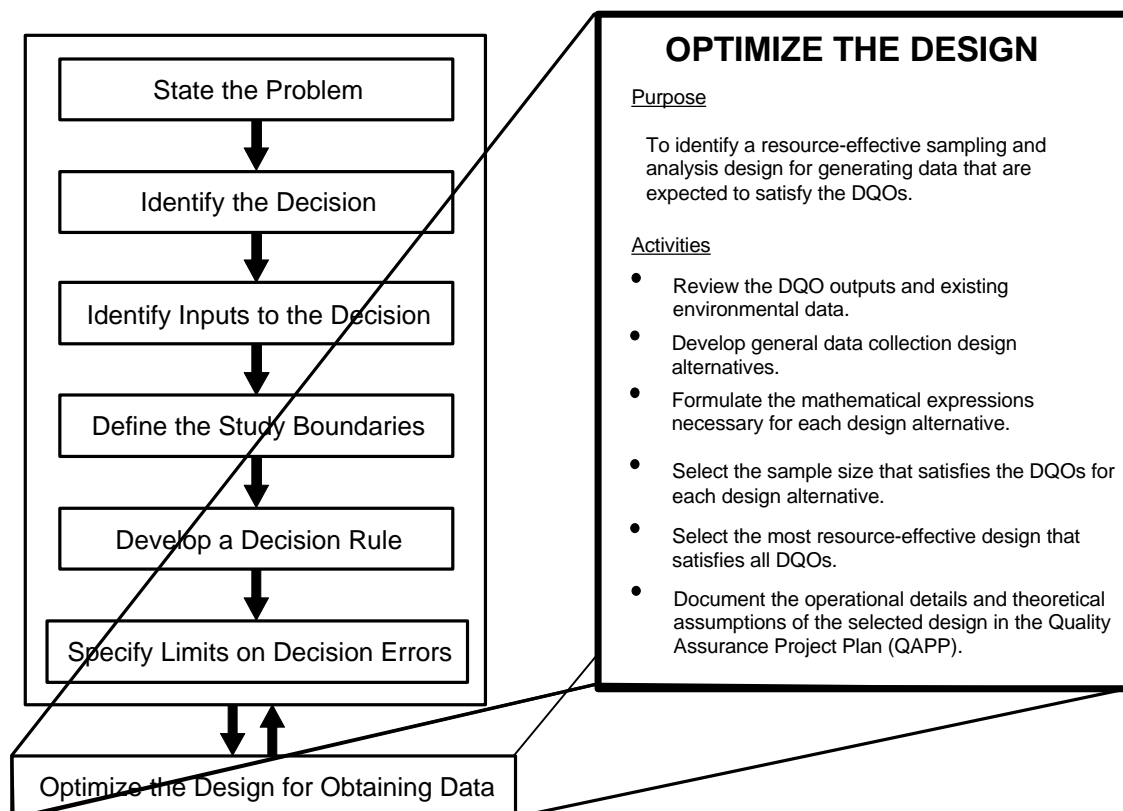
State the Problem

Identify the Decision

Identify Inputs to the Decision

Define the Study Boundaries

Develop a Decision Rule

Specify Limits on Decision Errors

Optimize the Design for Obtaining Data

OPTIMIZE THE DESIGN

Purpose

To identify a resource-effective sampling and analysis design for generating data that are expected to satisfy the DQOs.

Activities

- Review the DQO outputs and existing environmental data.
- Develop general data collection design alternatives.
- Formulate the mathematical expressions necessary for each design alternative.
- Select the sample size that satisfies the DQOs for each design alternative.
- Select the most resource-effective design that satisfies all DQOs.
- Document the operational details and theoretical assumptions of the selected design in the Quality Assurance Project Plan (QAPP).